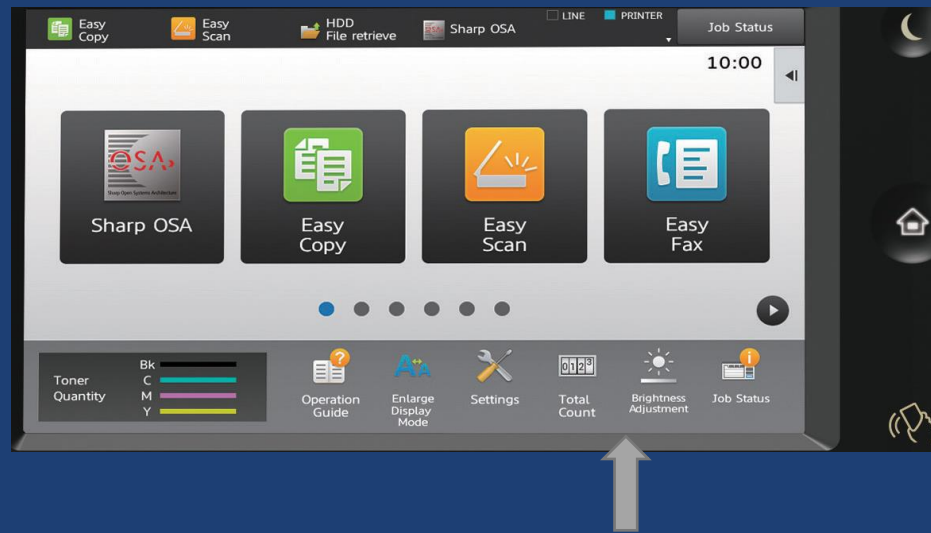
Easy Copy Easy Scan HDD File retrieve Sharp OSA LINE PRINTER Job Status

10:00

OSA
Sharp Open Systems Architecture

Sharp OSA

Easy Copy

Easy Scan

Easy Fax

Toner Quantity
Bk
C
M
Y

Operation Guide

Enlarge Display Mode

Settings

0123
Total Count

Brightness Adjustment

Job Status